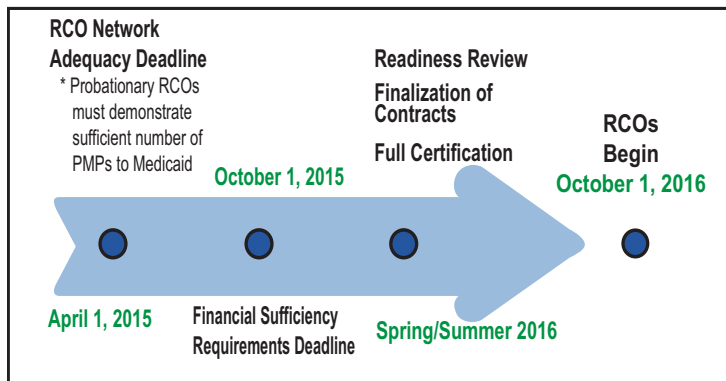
RCO Network Adequacy Deadline
* Probationary RCOs must demonstrate sufficient number of PMPs to Medicaid

October 1, 2015

Readiness Review
Finalization of Contracts
Full Certification

RCOs Begin
October 1, 2016

April 1, 2015

Financial Sufficiency Requirements Deadline

Spring/Summer 2016